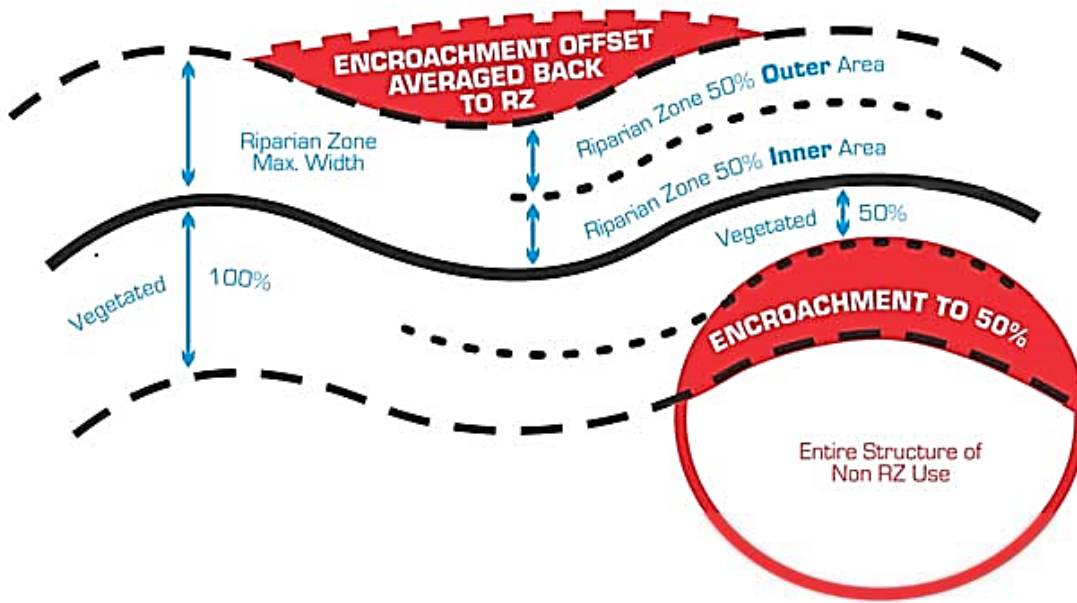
ENCROACHMENT OFFSET AVERAGED BACK TO RZ

Riparian Zone Max. Width

Riparian Zone 50% Outer Area

Riparian Zone 50% Inner Area

Vegetated

50%

Vegetated

100%

ENCROACHMENT TO 50%

Entire Structure of Non RZ Use